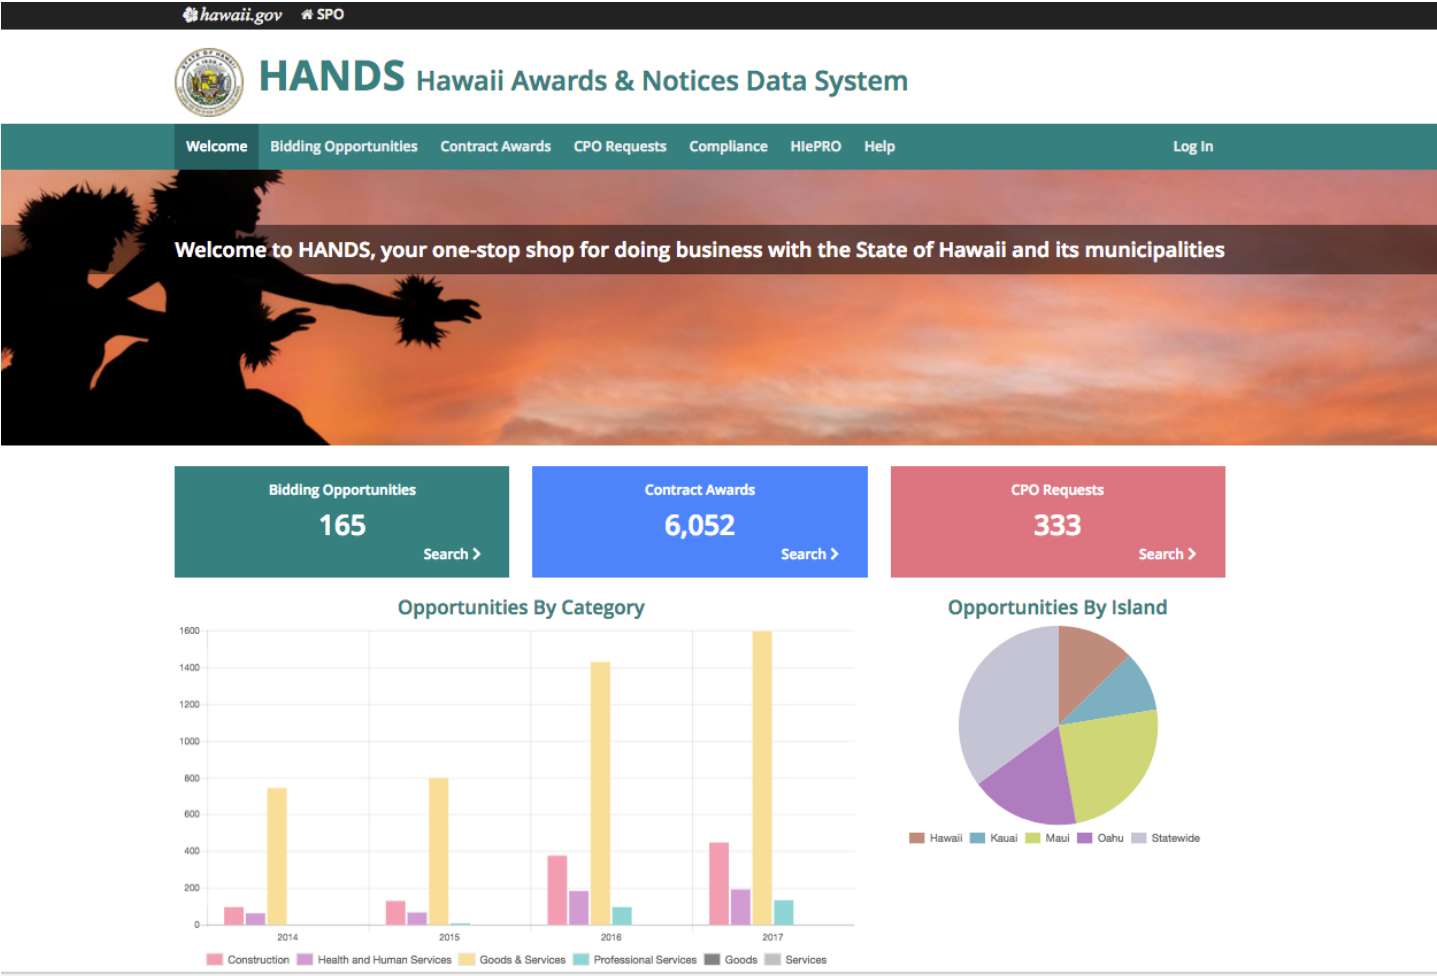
hawaii.gov SPO

HANDS Hawaii Awards & Notices Data System

Welcome Bidding Opportunities Contract Awards CPO Requests Compliance HIePRO Help Log In

Welcome to HANDS, your one-stop shop for doing business with the State of Hawaii and its municipalities

Bidding Opportunities
165
Search

Contract Awards
6,052
Search

CPO Requests
333
Search

Opportunities By Category

1600
1400
1200
1000
800
600
400
200
0
2014
2015
2016
2017

Construction Health and Human Services Goods & Services Professional Services Goods Services

Opportunities By Island

Hawaii Kauai Maui Oahu Statewide